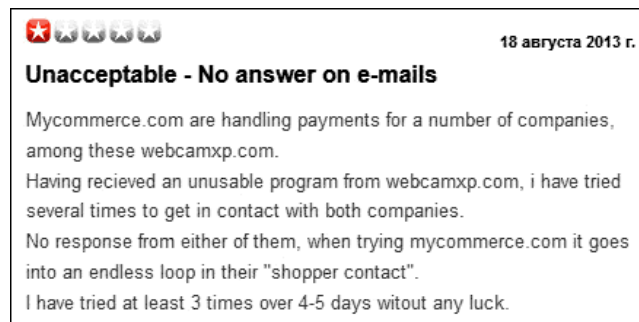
18 августа 2013 г.

Unacceptable - No answer on e-mails

Mycommerce.com are handling payments for a number of companies, among these webcamxp.com.
Having recieved an unusable program from webcamxp.com, i have tried several times to get in contact with both companies.
No response from either of them, when trying mycommerce.com it goes into an endless loop in their "shopper contact".
I have tried at least 3 times over 4-5 days witout any luck.